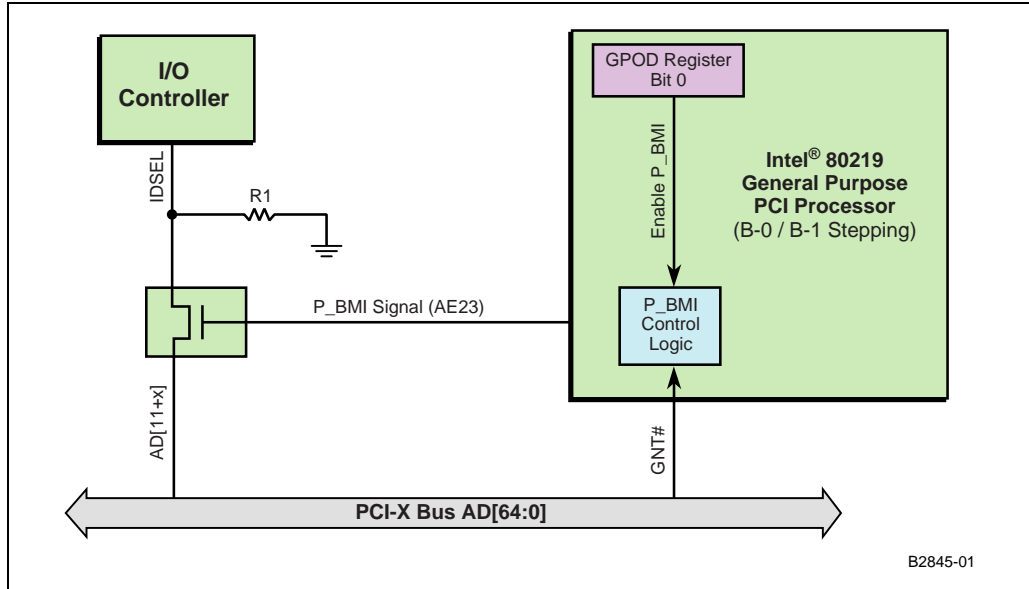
I/O Controller

IDSEL

R1

GPOD Register Bit 0

Enable P_BMI

Intel® 80219 General Purpose PCI Processor (B-0 / B-1 Stepping)

P_BMI Signal (AE23)

P_BMI Control Logic

AD[11+x]

GNT#

PCI-X Bus AD[64:0]

B2845-01